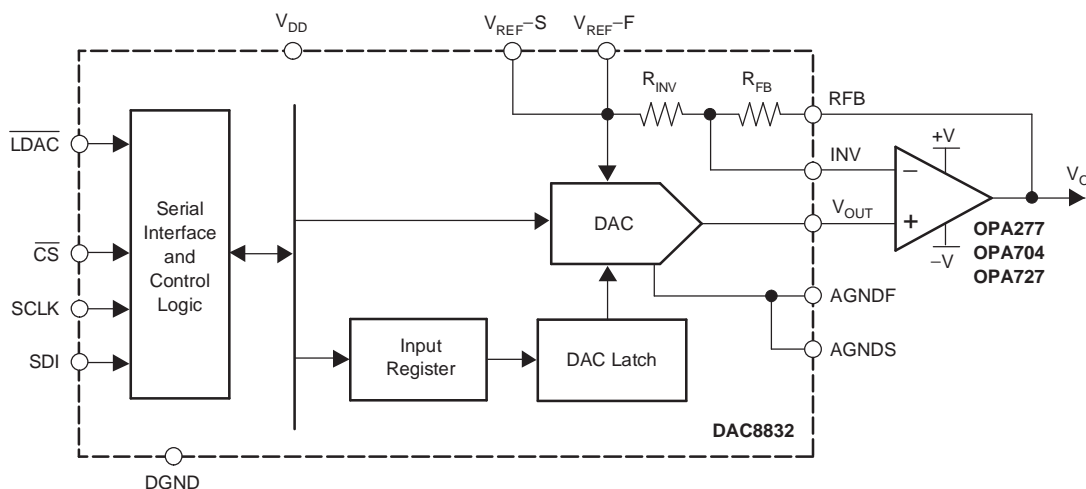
$V_{DD}$

$V_{REF}$–S

$V_{REF}$–F

$R_{INV}$

$R_{FB}$

RFB

$\overline{LDAC}$

INV

+V

$V_O$

Serial Interface and Control Logic

DAC

$V_{OUT}$

$\overline{CS}$

OPA277

OPA704

OPA727

–V

SCLK

AGNDF

Input Register

DAC Latch

SDI

AGNDS

DAC8832

DGND